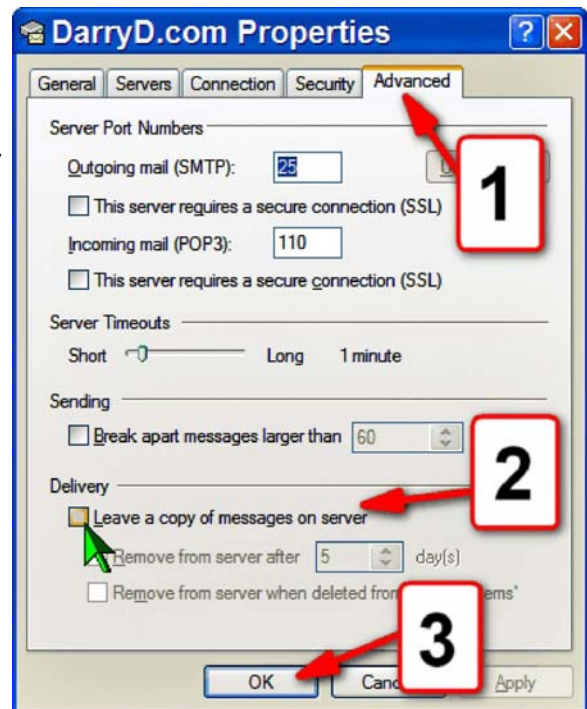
DarryD.com Properties

?
X

General
Servers
Connection
Security
Advanced

Server Port Numbers

Outgoing mail (SMTP): 25

U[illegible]

This server requires a secure connection (SSL)

Incoming mail (POP3): 110

This server requires a secure connection (SSL)

1

Server Timeouts

Short
Long
1 minute

Sending

Break apart messages larger than 60

2

Delivery

Leave a copy of messages on server

Remove from server after 5 day(s)

Remove from server when deleted fro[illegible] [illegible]ems'

3

OK
Canc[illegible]
Apply